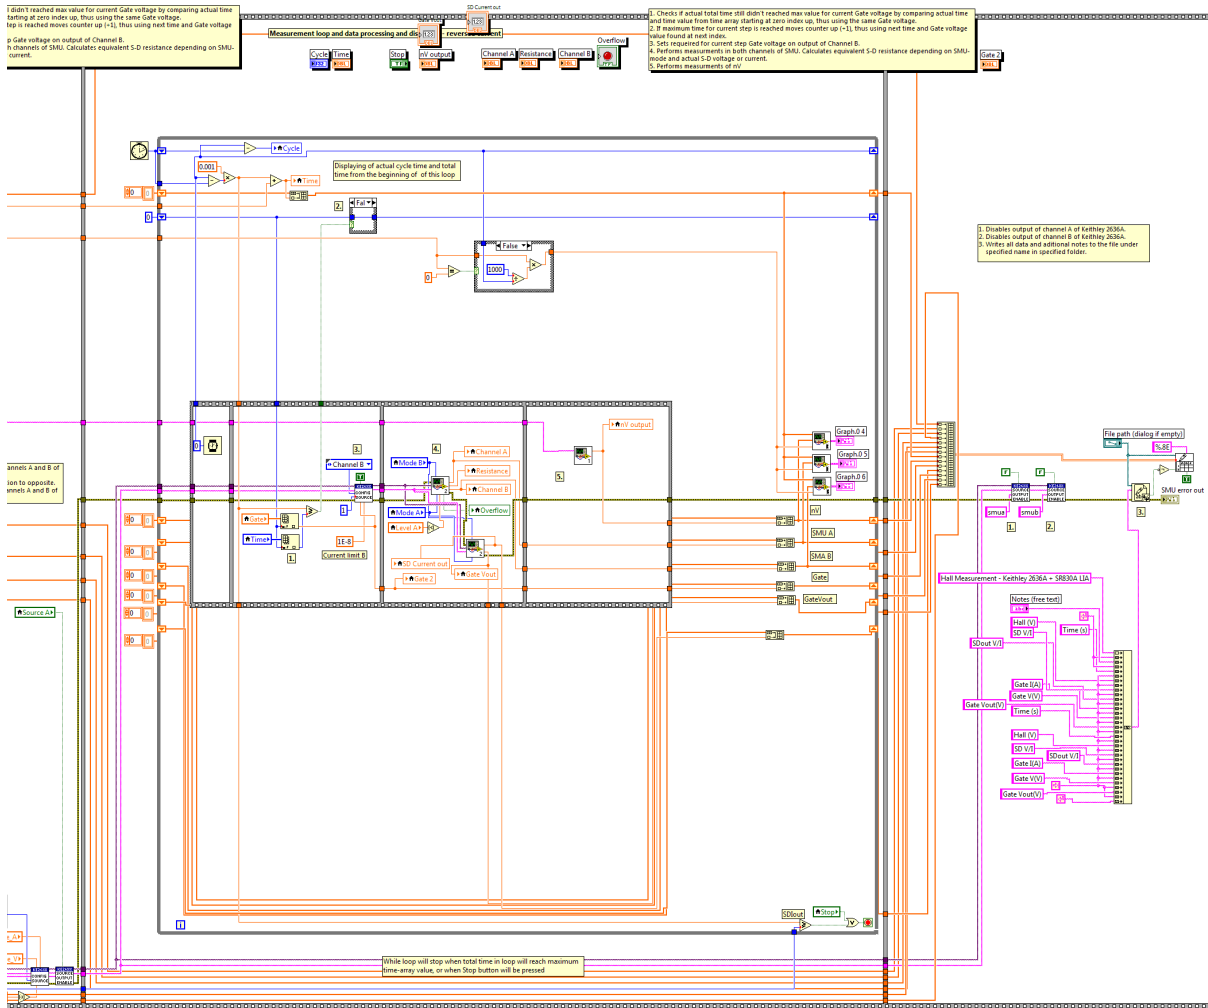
l didn't reached max value for current Gate voltage by comparing actual time starting at zero index up, thus using the same Gate voltage. step is reached moves counter up (+1), thus using next time and Gate voltage

p Gate voltage on output of Channel B.
h channels of SMU. Calculates equivalent S-D resistance depending on SMU-
current.

SD Current out

Measurement loop and data processing and dis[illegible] reverse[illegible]

Cycle Time Stop nV output Channel A Resistance Channel B Overflow

1. Checks if actual total time still didn't reached max value for current Gate voltage by comparing actual time and time value from time array starting at zero index up, thus using the same Gate voltage.
2. If maximum time for current step is reached moves counter up (+1), thus using next time and Gate voltage value found at next index.
3. Sets requieried for current step Gate voltage on output of Channel B.
4. Performs measurements in both channels of SMU. Calculates equivalent S-D resistance depending on SMU-mode and actual S-D voltage or current.
5. Performs measurements of nV

Gate 2

Cycle
0.001
Time
Displaying of actual cycle time and total time from the beginning of of this loop
2.
Fal
False
1000
0

1. Disables output of channel A of Keithley 2636A.
2. Disables output of channel B of Keithley 2636A.
3. Writes all data and aditional notes to the file under specified name in specified folder.

annels A and B of
ion to opposite.
annels A and B of

3. Channel B
4. Mode B
Channel A
Resistance
Channel B
nV output
5.
Overflow
Mode A
Level A
Gate
Time
1.
1E-8
Current limit B
SD Current out
Gate 2
Gate Vout

Graph.0 4
Graph.0 5
Graph.0 6
nV
SMU A
SMA B
Gate
GateVout

File path (dialog if empty)
%.8E
SMU error out
3.
F F
smua smub
1. 2.

Hall Measurement - Keithley 2636A + SR830A LIA
Notes (free text)
Hall (V)
SD V/I
Time (s)
SDout V/I
Gate I(A)
Gate V(V)
Gate Vout(V)
Time (s)
Hall (V)
SD V/I
SDout V/I
Gate I(A)
Gate V(V)
Gate Vout(V)

Source A

SDIout
Stop

While loop will stop when total time in loop will reach maximum time-array value, or when Stop button will be pressed